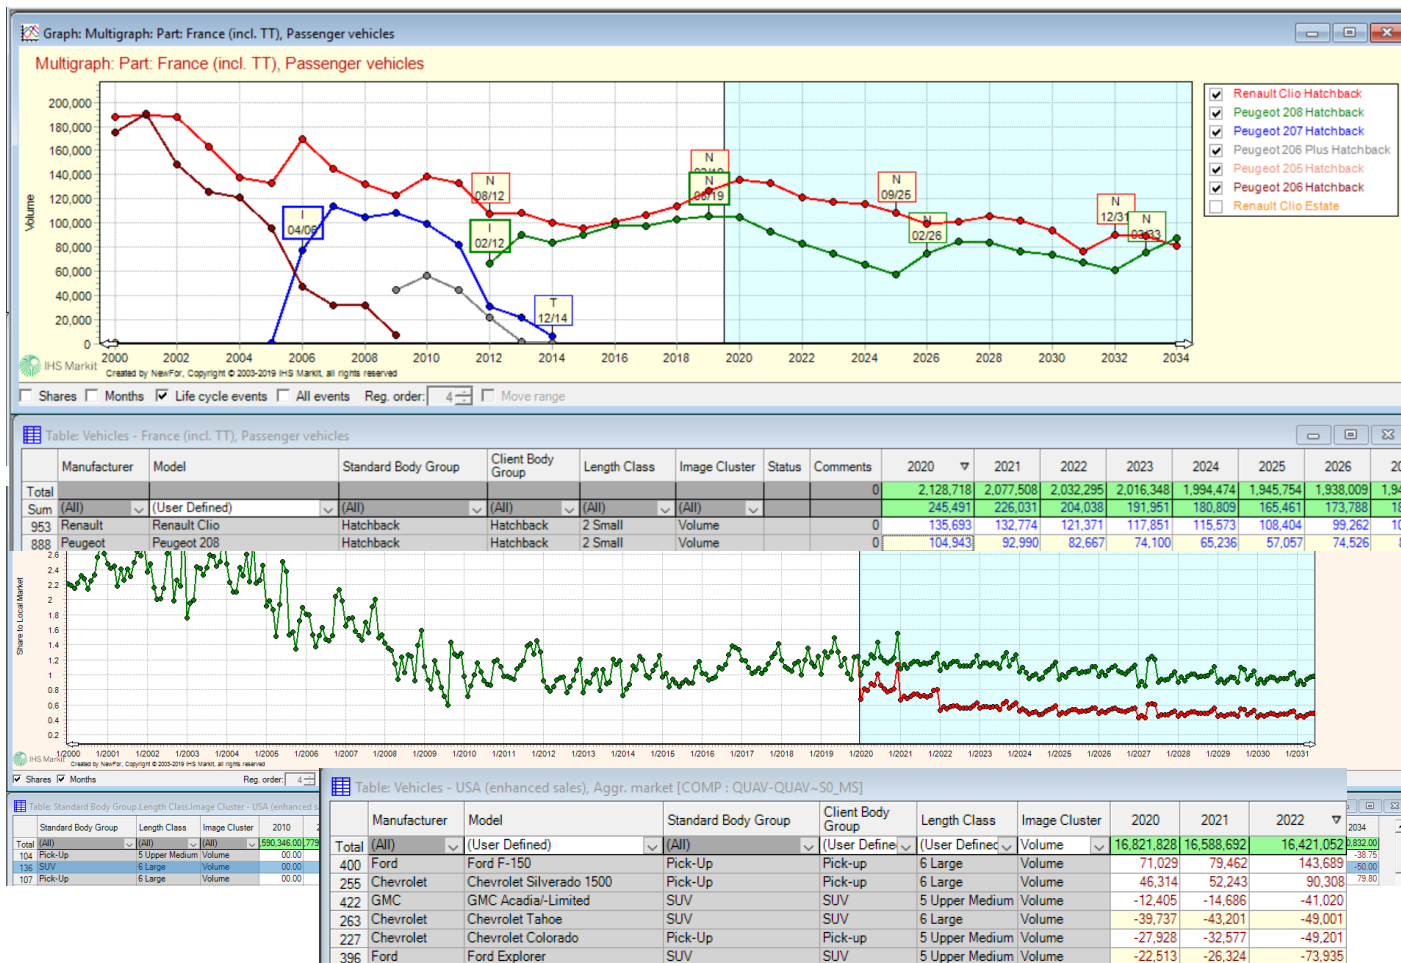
Graph: Multigraph: Part: France (incl. TT), Passenger vehicles

Multigraph: Part: France (incl. TT), Passenger vehicles

Volume

200,000
180,000
160,000
140,000
120,000
100,000
80,000
60,000
40,000
20,000
0

2000 2002 2004 2006 2008 2010 2012 2014 2016 2018 2020 2022 2024 2026 2028 2030 2032 2034

N 08/12
I 04/06
I 02/12
T 12/14
N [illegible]
N 06/19
N 09/25
N 02/26
N 12/31
N 03/33

Renault Clio Hatchback
Peugeot 208 Hatchback
Peugeot 207 Hatchback
Peugeot 206 Plus Hatchback
Peugeot 205 Hatchback
Peugeot 206 Hatchback
Renault Clio Estate

IHS Markit
Created by NewFor, Copyright © 2003-2019 IHS Markit, all rights reserved

Shares Months Life cycle events All events Reg. order: 4 Move range

Table: Vehicles - France (incl. TT), Passenger vehicles

| | Manufacturer | Model | Standard Body Group | Client Body Group | Length Class | Image Cluster | Status | Comments | 2020 | 2021 | 2022 | 2023 | 2024 | 2025 | 2026 | 20 |
|---|---|---|---|---|---|---|---|---|---|---|---|---|---|---|---|---|
| Total | | | | | | | | 0 | 2,128,718 | 2,077,508 | 2,032,295 | 2,016,348 | 1,994,474 | 1,945,754 | 1,938,009 | 1,9 |
| Sum | (All) | (User Defined) | (All) | (All) | (All) | (All) | | | 245,491 | 226,031 | 204,038 | 191,951 | 180,809 | 165,461 | 173,788 | 1 |
| 953 | Renault | Renault Clio | Hatchback | Hatchback | 2 Small | Volume | | 0 | 135,693 | 132,774 | 121,371 | 117,851 | 115,573 | 108,404 | 99,262 | 1 |
| 888 | Peugeot | Peugeot 208 | Hatchback | Hatchback | 2 Small | Volume | | 0 | 104,943 | 92,990 | 82,667 | 74,100 | 65,236 | 57,057 | 74,526 | |

Share to Local Market
2.6 2.4 2.2 2 1.8 1.6 1.4 1.2 1 0.8 0.6 0.4 0.2
1/2000 1/2001 1/2002 1/2003 1/2004 1/2005 1/2006 1/2007 1/2008 1/2009 1/2010 1/2011 1/2012 1/2013 1/2014 1/2015 1/2016 1/2017 1/2018 1/2019 1/2020 1/2021 1/2022 1/2023 1/2024 1/2025 1/2026 1/2027 1/2028 1/2029 1/2030 1/2031
IHS Markit Created by NewFor, Copyright © 2003-2019 IHS Markit, all rights reserved
Shares Months Reg. order: 4

Table: Standard Body Group.Length Class.Image Cluster - USA (enhanced s

| | Standard Body Group | Length Class | Image Cluster | 2010 |
|---|---|---|---|---|
| Total | (All) | (All) | (All) | 590,346.00 |
| 104 | Pick-Up | 5 Upper Medium | Volume | 00.00 |
| 136 | SUV | 6 Large | Volume | 00.00 |
| 107 | Pick-Up | 6 Large | Volume | 00.00 |

Table: Vehicles - USA (enhanced sales), Aggr. market [COMP : QUAV-QUAV~S0_MS]

| | Manufacturer | Model | Standard Body Group | Client Body Group | Length Class | Image Cluster | 2020 | 2021 | 2022 |
|---|---|---|---|---|---|---|---|---|---|
| Total | (All) | (User Defined) | (All) | (User Define | (User Defined | Volume | 16,821,828 | 16,588,692 | 16,421,052 |
| 400 | Ford | Ford F-150 | Pick-Up | Pick-up | 6 Large | Volume | 71,029 | 79,462 | 143,689 |
| 255 | Chevrolet | Chevrolet Silverado 1500 | Pick-Up | Pick-up | 6 Large | Volume | 46,314 | 52,243 | 90,308 |
| 422 | GMC | GMC Acadia/-Limited | SUV | SUV | 5 Upper Medium | Volume | -12,405 | -14,686 | -41,020 |
| 263 | Chevrolet | Chevrolet Tahoe | SUV | SUV | 6 Large | Volume | -39,737 | -43,201 | -49,001 |
| 227 | Chevrolet | Chevrolet Colorado | Pick-Up | Pick-up | 5 Upper Medium | Volume | -27,928 | -32,577 | -49,201 |
| 396 | Ford | Ford Explorer | SUV | SUV | 5 Upper Medium | Volume | -22,513 | -26,324 | -73,935 |

2034
0,832.00
-38.75
-50.00
-79.80